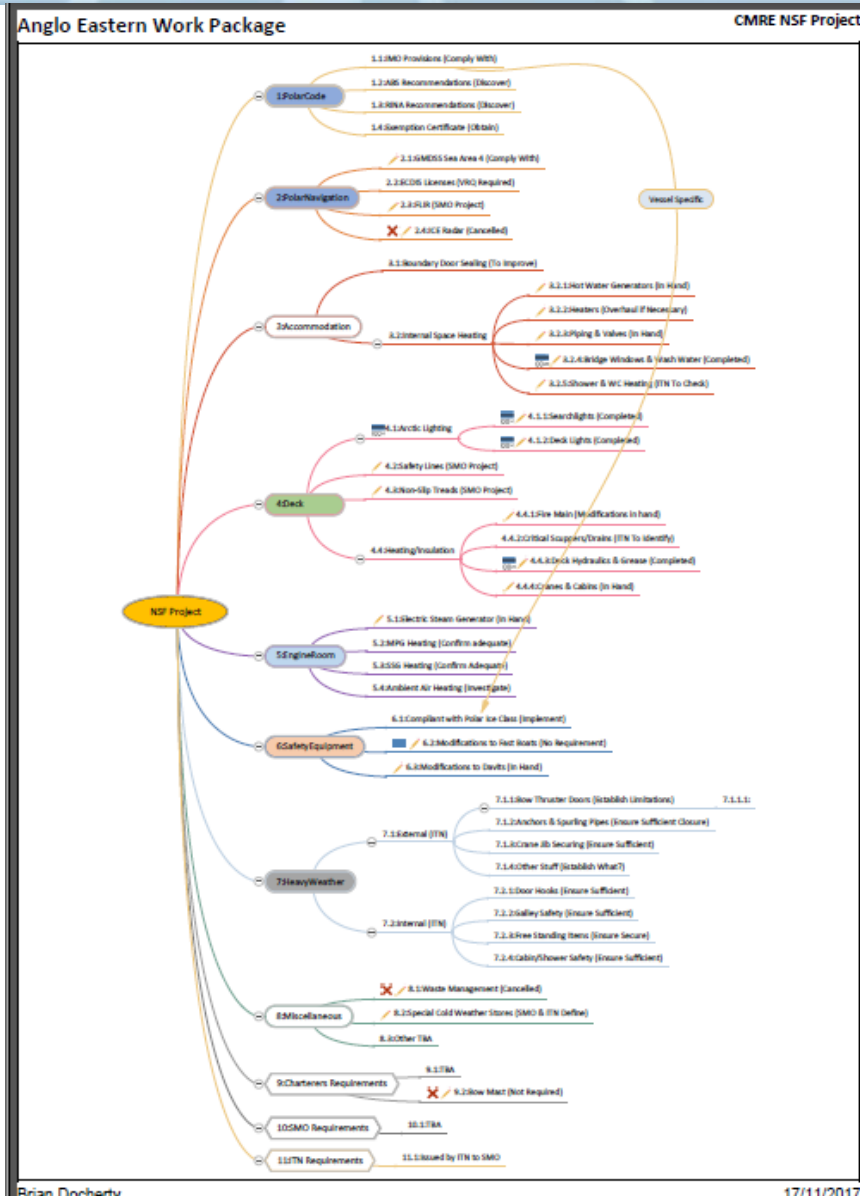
Anglo Eastern Work Package

CMRE NSF Project

NSF Project

1:PolarCode

1.1:IMO Provisions (Comply With)

1.2:ABS Recommendations (Discover)

1.3:RINA Recommendations (Discover)

1.4:Exemption Certificate (Obtain)

Vessel Specific

2:PolarNavigation

2.1:GMDSS Sea Area 4 (Comply With)

2.2:ECDIS Licenses (VRQ Required)

2.3:FLIR (SMO Project)

2.4:ICE Radar (Cancelled)

3:Accommodation

3.1:Boundary Door Sealing (To Improve)

3.2:Internal Space Heating

3.2.1:Hot Water Generators (In Hand)

3.2.2:Heaters (Overhaul if Necessary)

3.2.3:Piping & Valves (In Hand)

3.2.4:Bridge Windows & Wash Water (Completed)

3.2.5:Shower & WC Heating (ITN To Check)

4:Deck

4.1:Arctic Lighting

4.1.1:Searchlights (Completed)

4.1.2:Deck Lights (Completed)

4.2:Safety Lines (SMO Project)

4.3:Non-Slip Treads (SMO Project)

4.4:Heating/Insulation

4.4.1:Fire Main (Modifications in hand)

4.4.2:Critical Scuppers/Drains (ITN To Identify)

4.4.3:Deck Hydraulics & Grease (Completed)

4.4.4:Cranes & Cabins (In Hand)

5:EngineRoom

5.1:Electric Steam Generator (In Hand)

5.2:MPG Heating (Confirm adequate)

5.3:SSG Heating (Confirm Adequate)

5.4:Ambient Air Heating (Investigate)

6:SafetyEquipment

6.1:Compliant with Polar Ice Class (Implement)

6.2:Modifications to Fast Boats (No Requirement)

6.3:Modifications to Davits (In Hand)

7:HeavyWeather

7.1:External (ITN)

7.1.1:Bow Thruster Doors (Establish Limitations)

7.1.1.1:

7.1.2:Anchors & Spurling Pipes (Ensure Sufficient Closure)

7.1.3:Crane Jib Securing (Ensure Sufficient)

7.1.4:Other Stuff (Establish What?)

7.2:Internal (ITN)

7.2.1:Door Hooks (Ensure Sufficient)

7.2.2:Galley Safety (Ensure Sufficient)

7.2.3:Free Standing Items (Ensure Secure)

7.2.4:Cabin/Shower Safety (Ensure Sufficient)

8:Miscellaneous

8.1:Waste Management (Cancelled)

8.2:Special Cold Weather Stores (SMO & ITN Define)

8.3:Other TBA

9:Charterers Requirements

9.1:TBA

9.2:Bow Mast (Not Required)

10:SMO Requirements

10.1:TBA

11:ITN Requirements

11.1:Issued by ITN to SMO

Brian Docherty

17/11/2017